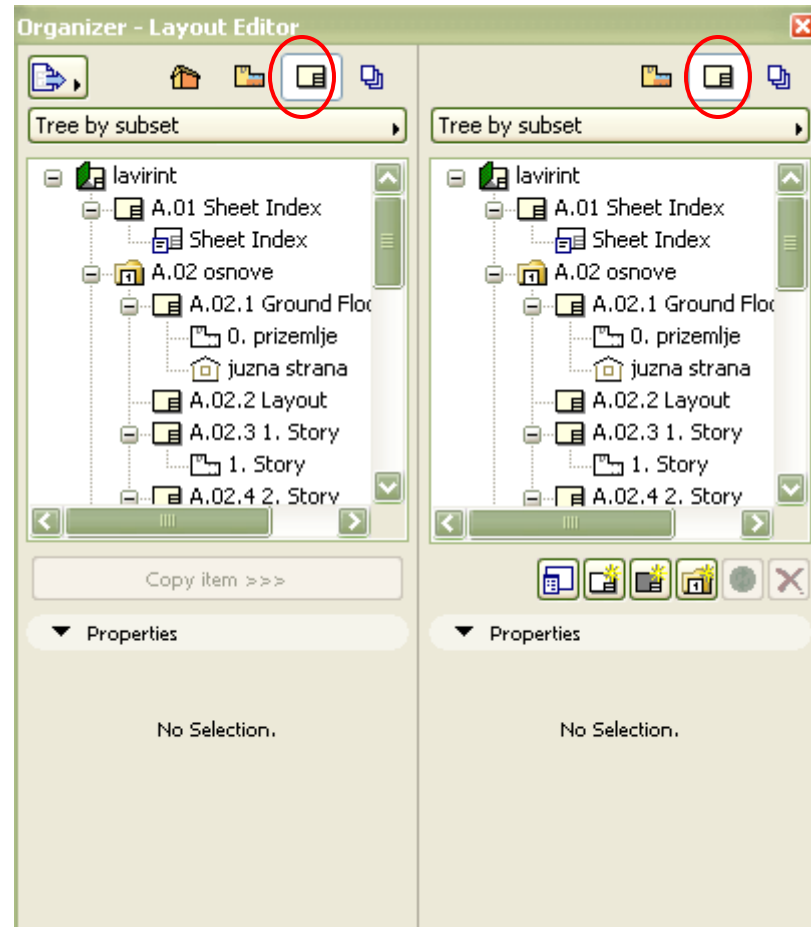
Organizer - Layout Editor

Tree by subset

lavirint
A.01 Sheet Index
Sheet Index
A.02 osnove
A.02.1 Ground Floo
0. prizemlje
juzna strana
A.02.2 Layout
A.02.3 1. Story
1. Story
A.02.4 2. Story

Copy item >>>

Properties

No Selection.

Tree by subset

lavirint
A.01 Sheet Index
Sheet Index
A.02 osnove
A.02.1 Ground Floo
0. prizemlje
juzna strana
A.02.2 Layout
A.02.3 1. Story
1. Story
A.02.4 2. Story

Properties

No Selection.